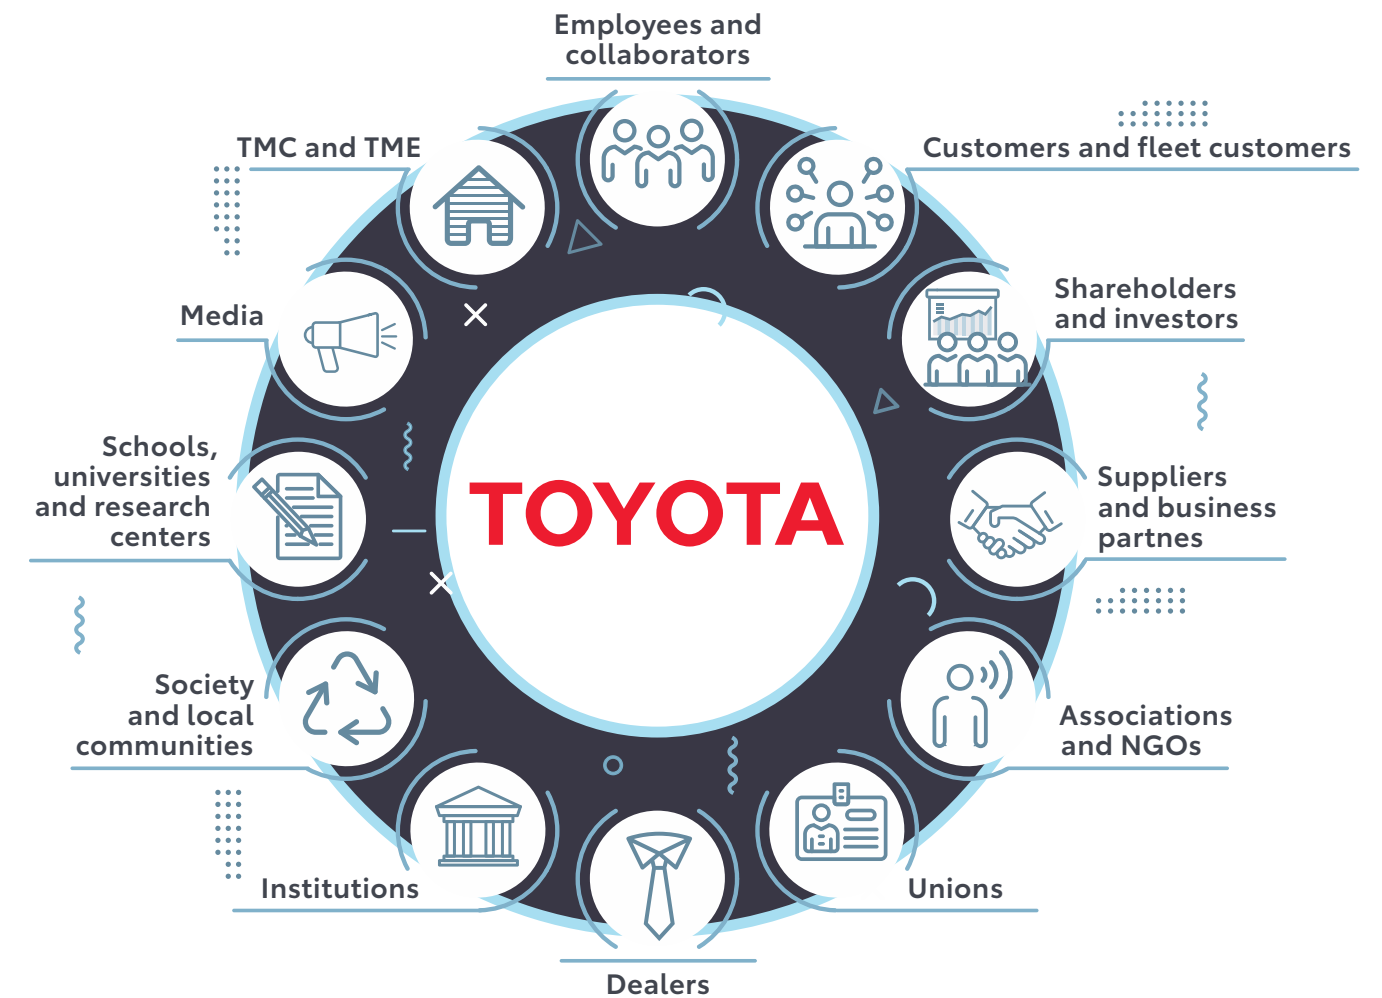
Employees and collaborators

TMC and TME

Customers and fleet customers

Media

Shareholders and investors

TOYOTA

Schools, universities and research centers

Suppliers and business partnes

Society and local communities

Associations and NGOs

Institutions

Unions

Dealers